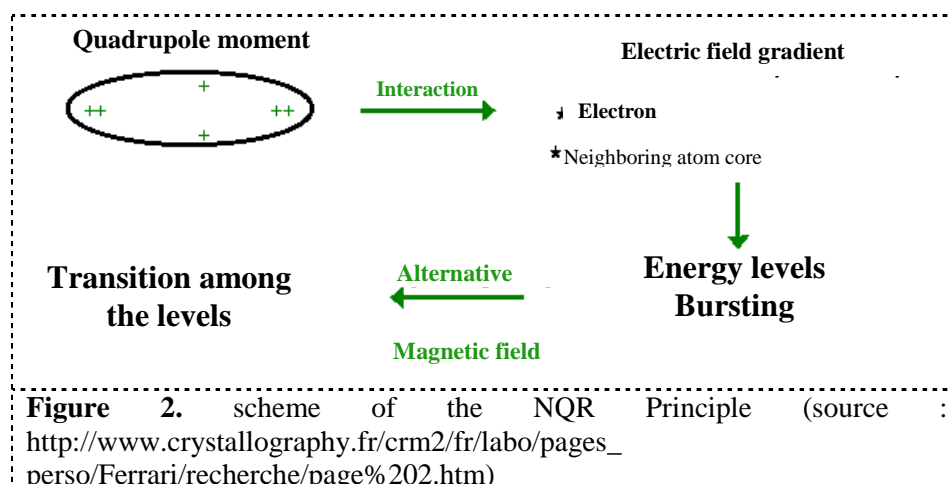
Quadrupole moment

++ + ++ +

Interaction

Electric field gradient

Electron

Neighboring atom core

Energy levels Bursting

Alternative

Magnetic field

Transition among the levels

**Figure 2.** scheme of the NQR Principle (source : http://www.crystallography.fr/crm2/fr/labo/pages_perso/Ferrari/recherche/page%202.htm)